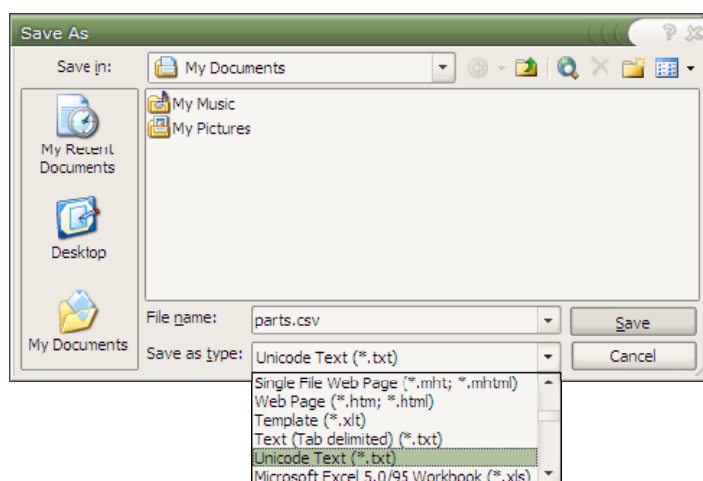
Save As

Save in: My Documents

My Recent Documents

Desktop

My Documents

My Music

My Pictures

File name: parts.csv

Save as type: Unicode Text (*.txt)

Save

Cancel

Single File Web Page (*.mht; *.mhtml)
Web Page (*.htm; *.html)
Template (*.xlt)
Text (Tab delimited) (*.txt)
Unicode Text (*.txt)
Microsoft Excel 5.0/95 Workbook (*.xls)